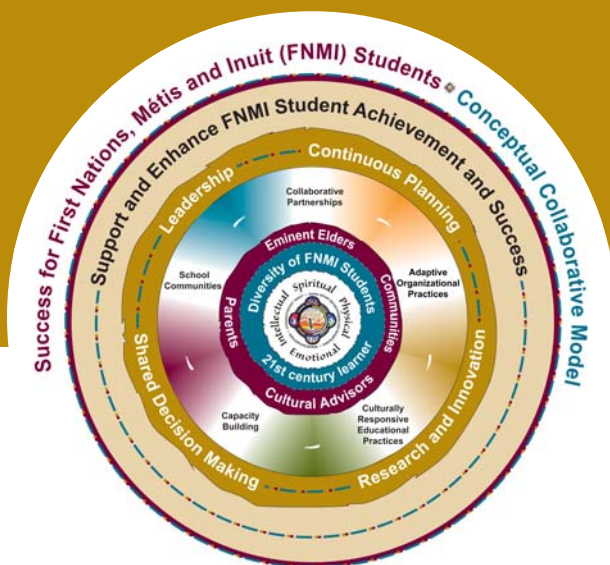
Success for First Nations, Métis and Inuit (FNMI) Students ◆ Conceptual Collaborative Model

Support and Enhance FNMI Student Achievement and Success

Leadership

Continuous Planning

Research and Innovation

Shared Decision Making

Collaborative Partnerships

Adaptive Organizational Practices

Culturally Responsive Educational Practices

Capacity Building

School Communities

Eminent Elders

Communities

Cultural Advisors

Parents

Diversity of FNMI Students

21st century learner

Spiritual

Physical

Emotional

Intellectual